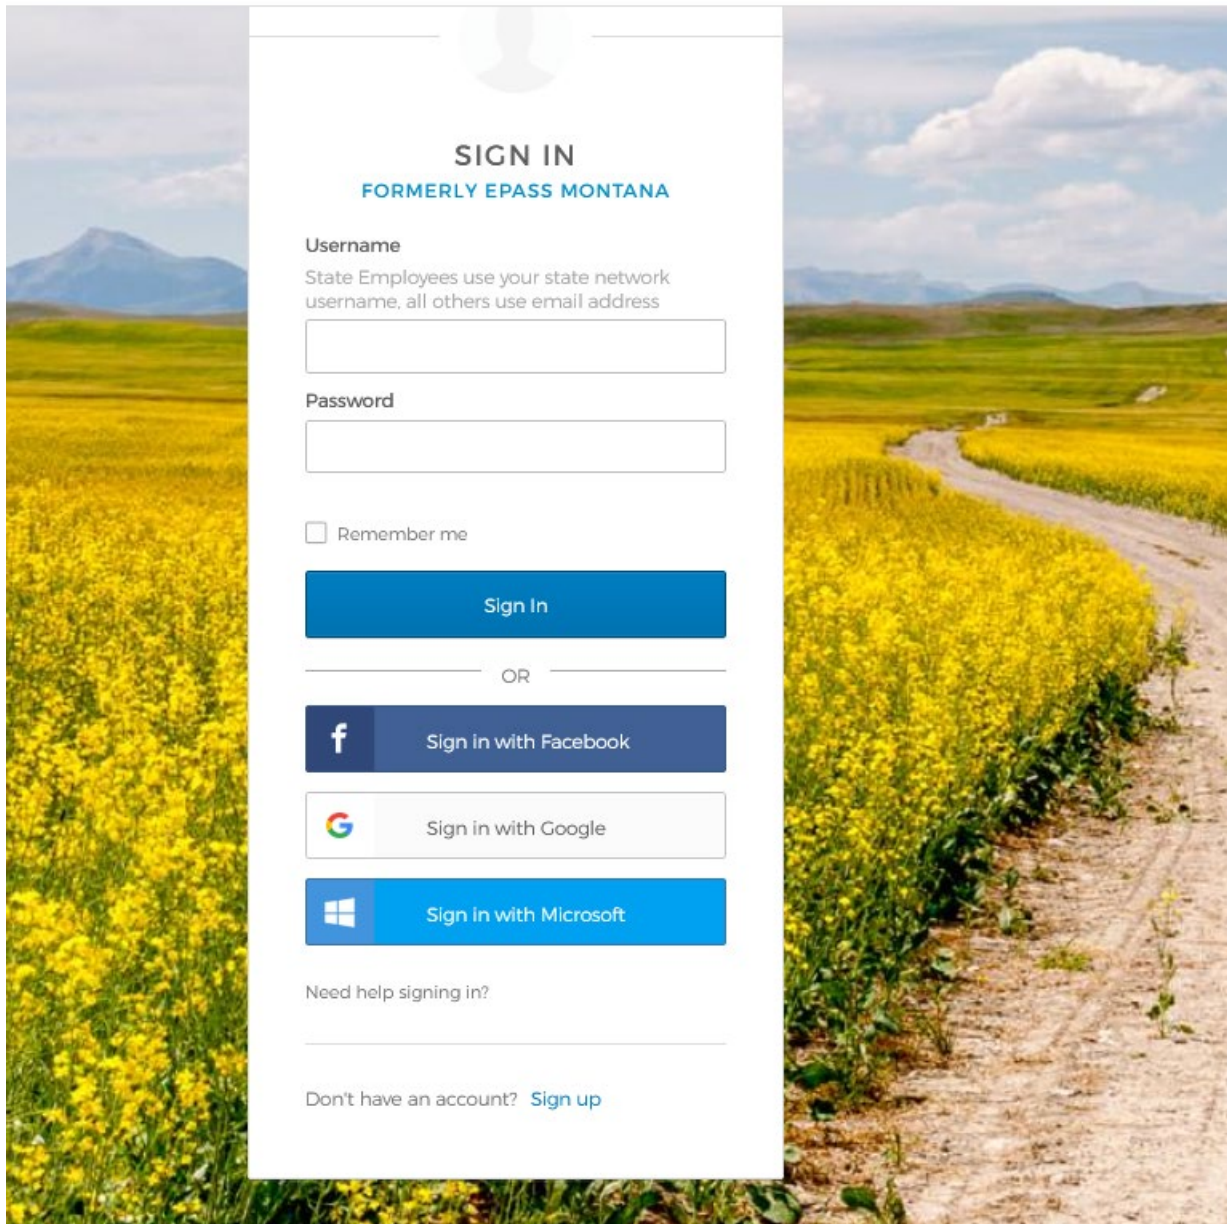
SIGN IN

FORMERLY EPASS MONTANA

Username

State Employees use your state network username, all others use email address

Password

Remember me

Sign In

OR

Sign in with Facebook

Sign in with Google

Sign in with Microsoft

Need help signing in?

Don't have an account? Sign up